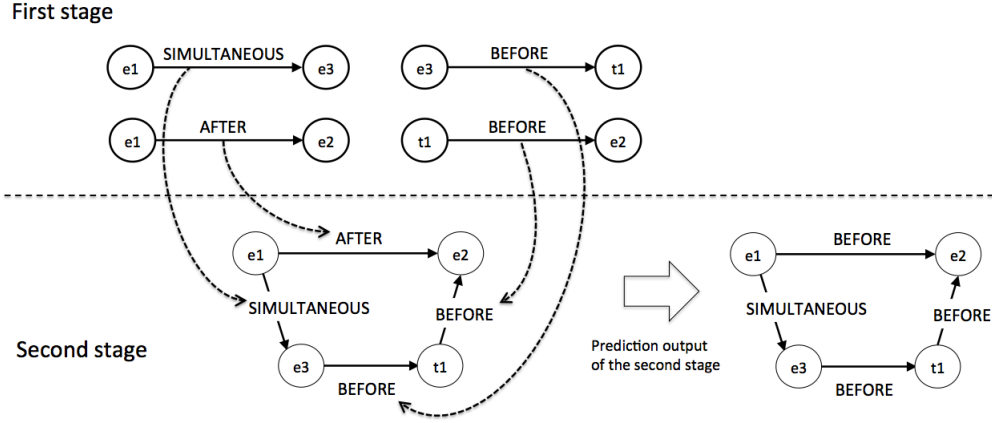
First stage

e1 SIMULTANEOUS e3

e3 BEFORE t1

e1 AFTER e2

t1 BEFORE e2

e1 AFTER e2

SIMULTANEOUS

BEFORE

e3 t1

BEFORE

Second stage

Prediction output of the second stage

e1 BEFORE e2

SIMULTANEOUS

BEFORE

e3 t1

BEFORE